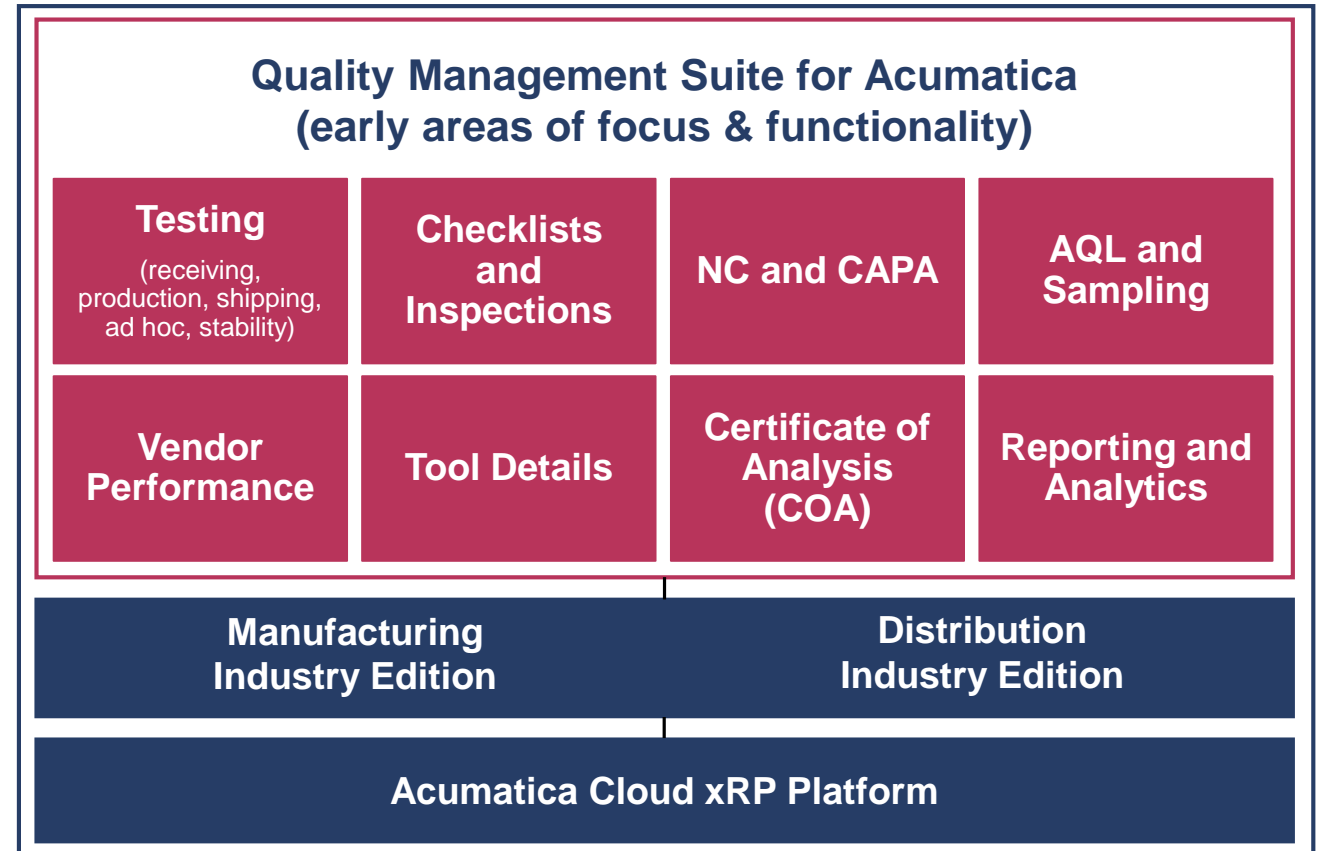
Quality Management Suite for Acumatica
(early areas of focus & functionality)

Testing
(receiving, production, shipping, ad hoc, stability)

Checklists and Inspections

NC and CAPA

AQL and Sampling

Vendor Performance

Tool Details

Certificate of Analysis (COA)

Reporting and Analytics

Manufacturing Industry Edition

Distribution Industry Edition

Acumatica Cloud xRP Platform